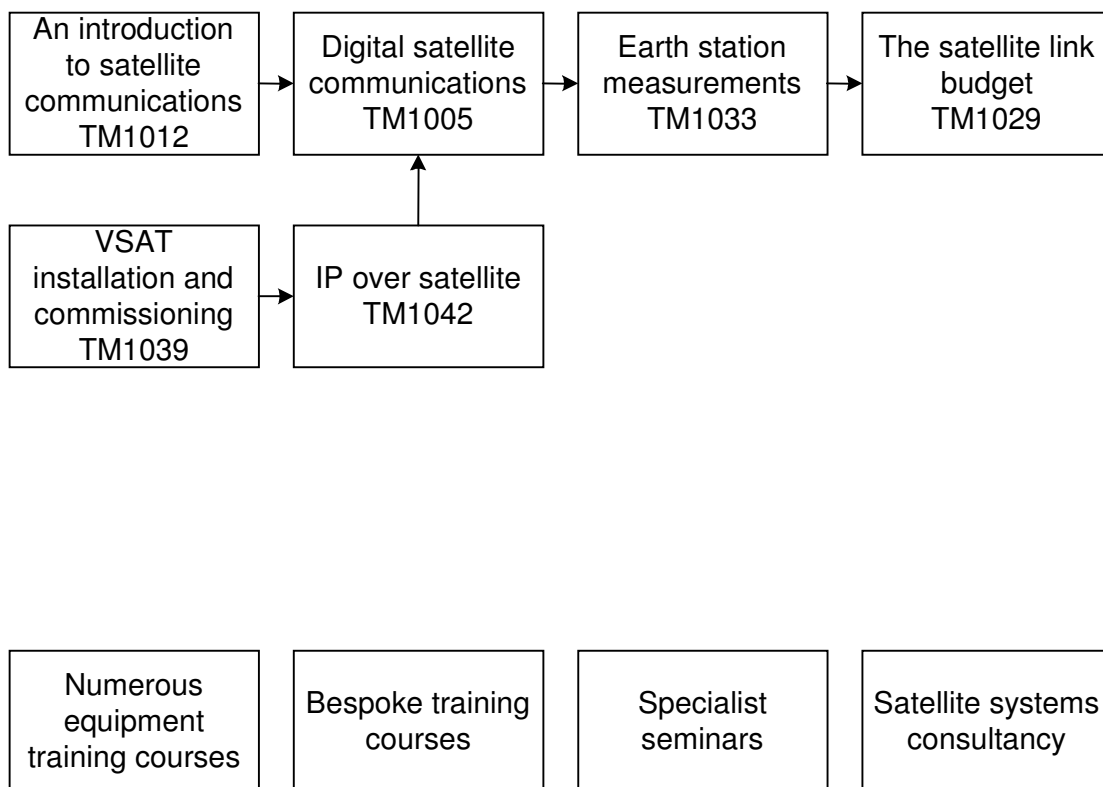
An introduction to satellite communications
TM1012

Digital satellite communications
TM1005

Earth station measurements
TM1033

The satellite link budget
TM1029

VSAT installation and commissioning
TM1039

IP over satellite
TM1042

Numerous equipment training courses

Bespoke training courses

Specialist seminars

Satellite systems consultancy